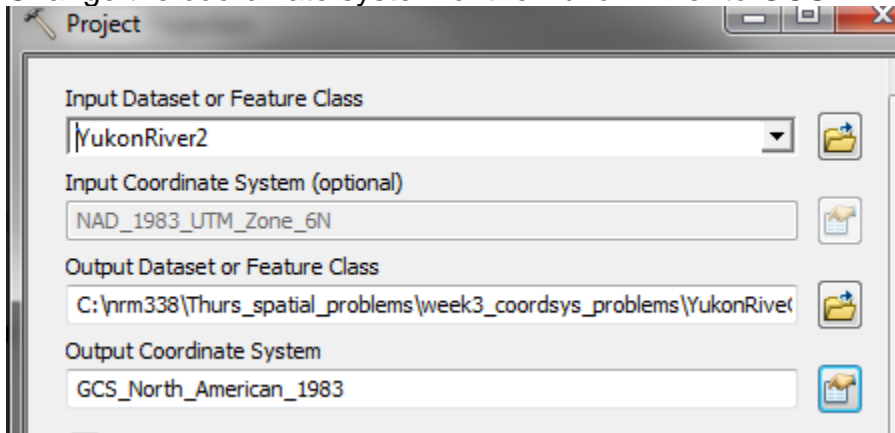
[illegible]

Project

Input Dataset or Feature Class

YukonRiver2

Input Coordinate System (optional)

NAD_1983_UTM_Zone_6N

Output Dataset or Feature Class

C:\nrm338\Thurs_spatial_problems\week3_coordsys_problems\YukonRive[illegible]

Output Coordinate System

GCS_North_American_1983